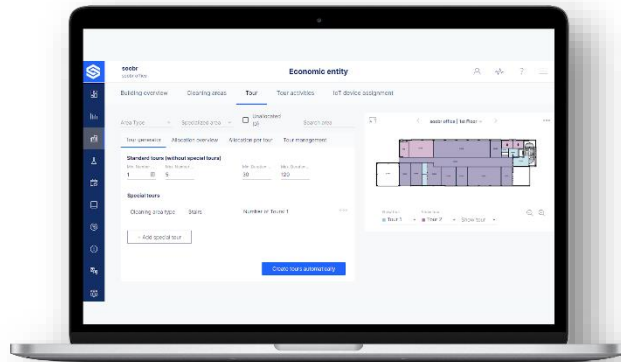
seebr
seebr office

Economic entity

Building overview   Cleaning areas   Tour   Tour activities   IoT device assignment

Area Type   Specialized area   Unallocated (2)   Search area

Tour generator   Allocation overview   Allocation per tour   Tour management

Standard tours (without special tours)

Min. Number 1   Max. Number 5   Min. Duration 30   Max. Duration 120

Special tours

Cleaning area type   Stairs   Number of Tours 1

+ Add special tour

Create tours automatically

seebr office | 1st floor

Number Tour 1   Tour 2   Show tour